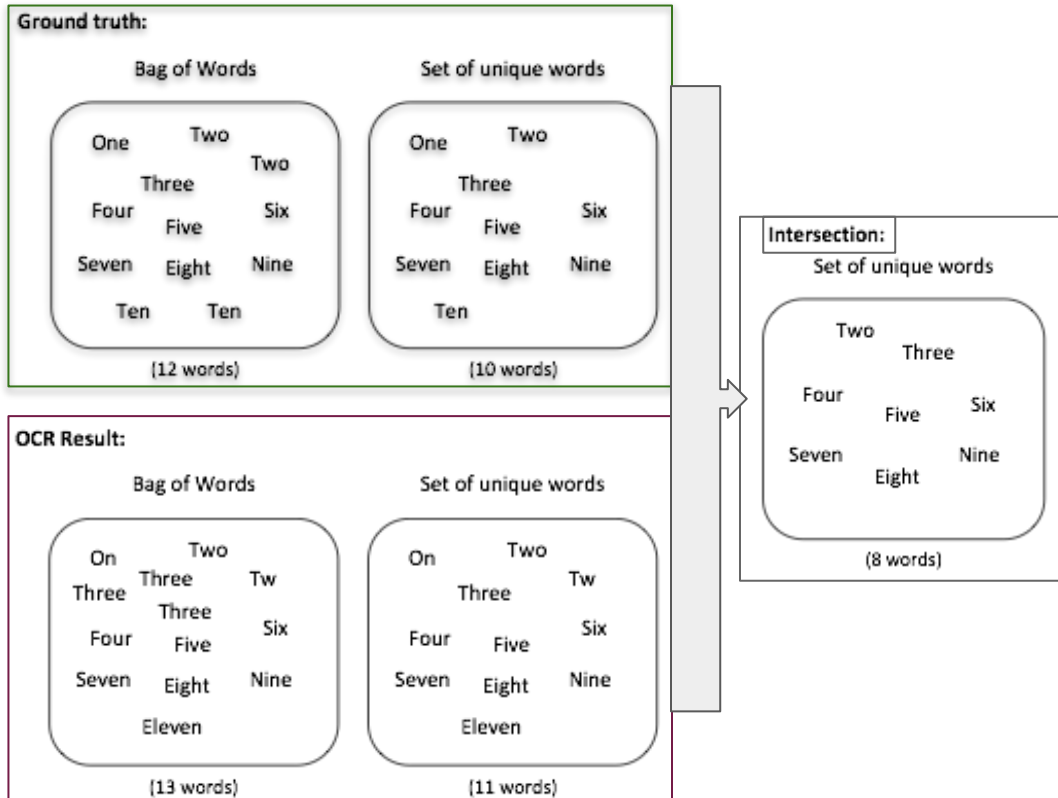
Ground truth:

Bag of Words

One Two Two Three Four Five Six Seven Eight Nine Ten Ten

(12 words)

Set of unique words

One Two Three Four Five Six Seven Eight Nine Ten

(10 words)

OCR Result:

Bag of Words

On Two Three Three Tw Three Four Five Six Seven Eight Nine Eleven

(13 words)

Set of unique words

On Two Tw Three Four Five Six Seven Eight Nine Eleven

(11 words)

Intersection:

Set of unique words

Two Three Four Five Six Seven Nine Eight

(8 words)